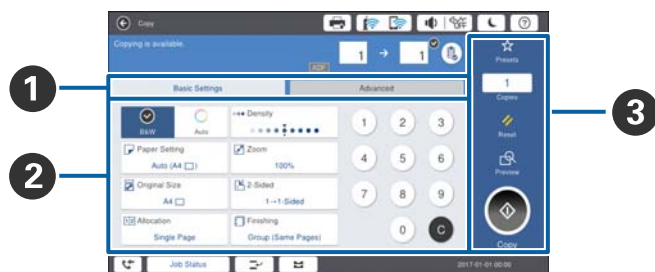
Copy

Copying is available.

1 → 1

ADF

1

Basic Settings

Advanced

B&W

Auto

Density

Paper Setting

Auto (A4 )

Zoom

100%

Original Size

A4

2-Sided

1→1-Sided

Allocation

Single Page

Finishing

Group (Same Pages)

1 2 3

4 5 6

7 8 9

0 C

Presets

1

Copies

Reset

Preview

Copy

2

3

Job Status

2017-01-01 00:00